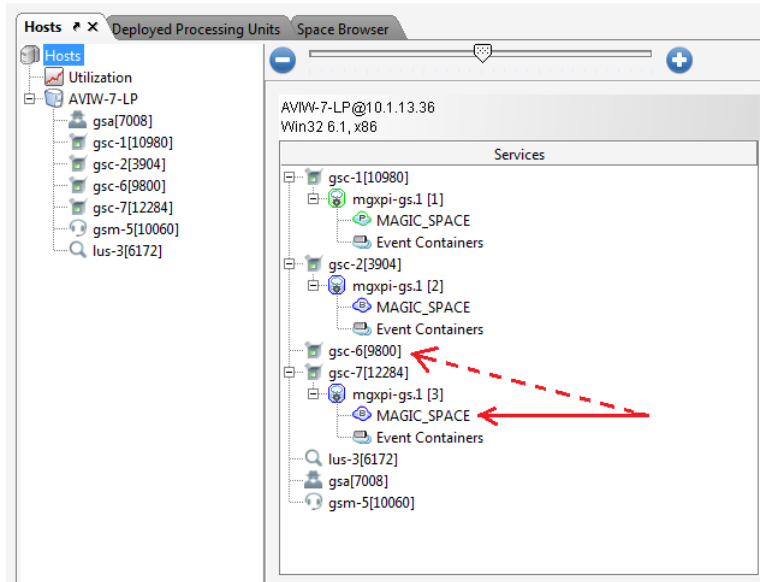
Hosts
Deployed Processing Units
Space Browser

Hosts
Utilization
AVIW-7-LP
gsa[7008]
gsc-1[10980]
gsc-2[3904]
gsc-6[9800]
gsc-7[12284]
gsm-5[10060]
lus-3[6172]

AVIW-7-LP@10.1.13.36
Win32 6.1, x86

Services
gsc-1[10980]
mgxpi-gs.1 [1]
MAGIC_SPACE
Event Containers
gsc-2[3904]
mgxpi-gs.1 [2]
MAGIC_SPACE
Event Containers
gsc-6[9800]
gsc-7[12284]
mgxpi-gs.1 [3]
MAGIC_SPACE
Event Containers
lus-3[6172]
gsa[7008]
gsm-5[10060]